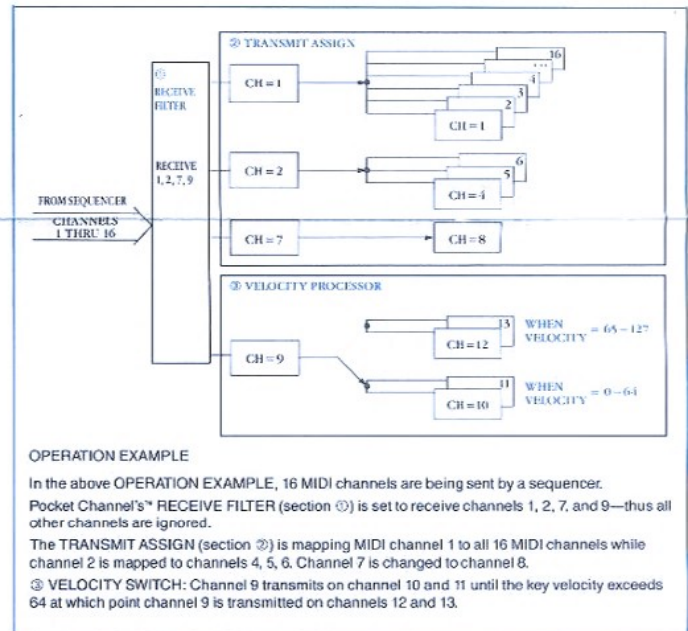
② TRANSMIT ASSIGN

①
RECEIVE
FILTER

RECEIVE
1, 2, 7, 9

CH = 1

16
...
4
3
2
CH = 1

CH = 2

6
5
CH = 4

FROM SEQUENCER
CHANNELS
1 THRU 16

CH = 7

CH = 8

③ VELOCITY PROCESSOR

13
CH = 12

WHEN VELOCITY = 65 – 127

CH = 9

11
CH = 10

WHEN VELOCITY = 0 – 64

OPERATION EXAMPLE

In the above OPERATION EXAMPLE, 16 MIDI channels are being sent by a sequencer.

Pocket Channel's™ RECEIVE FILTER (section ①) is set to receive channels 1, 2, 7, and 9—thus all other channels are ignored.

The TRANSMIT ASSIGN (section ②) is mapping MIDI channel 1 to all 16 MIDI channels while channel 2 is mapped to channels 4, 5, 6. Channel 7 is changed to channel 8.

③ VELOCITY SWITCH: Channel 9 transmits on channel 10 and 11 until the key velocity exceeds 64 at which point channel 9 is transmitted on channels 12 and 13.